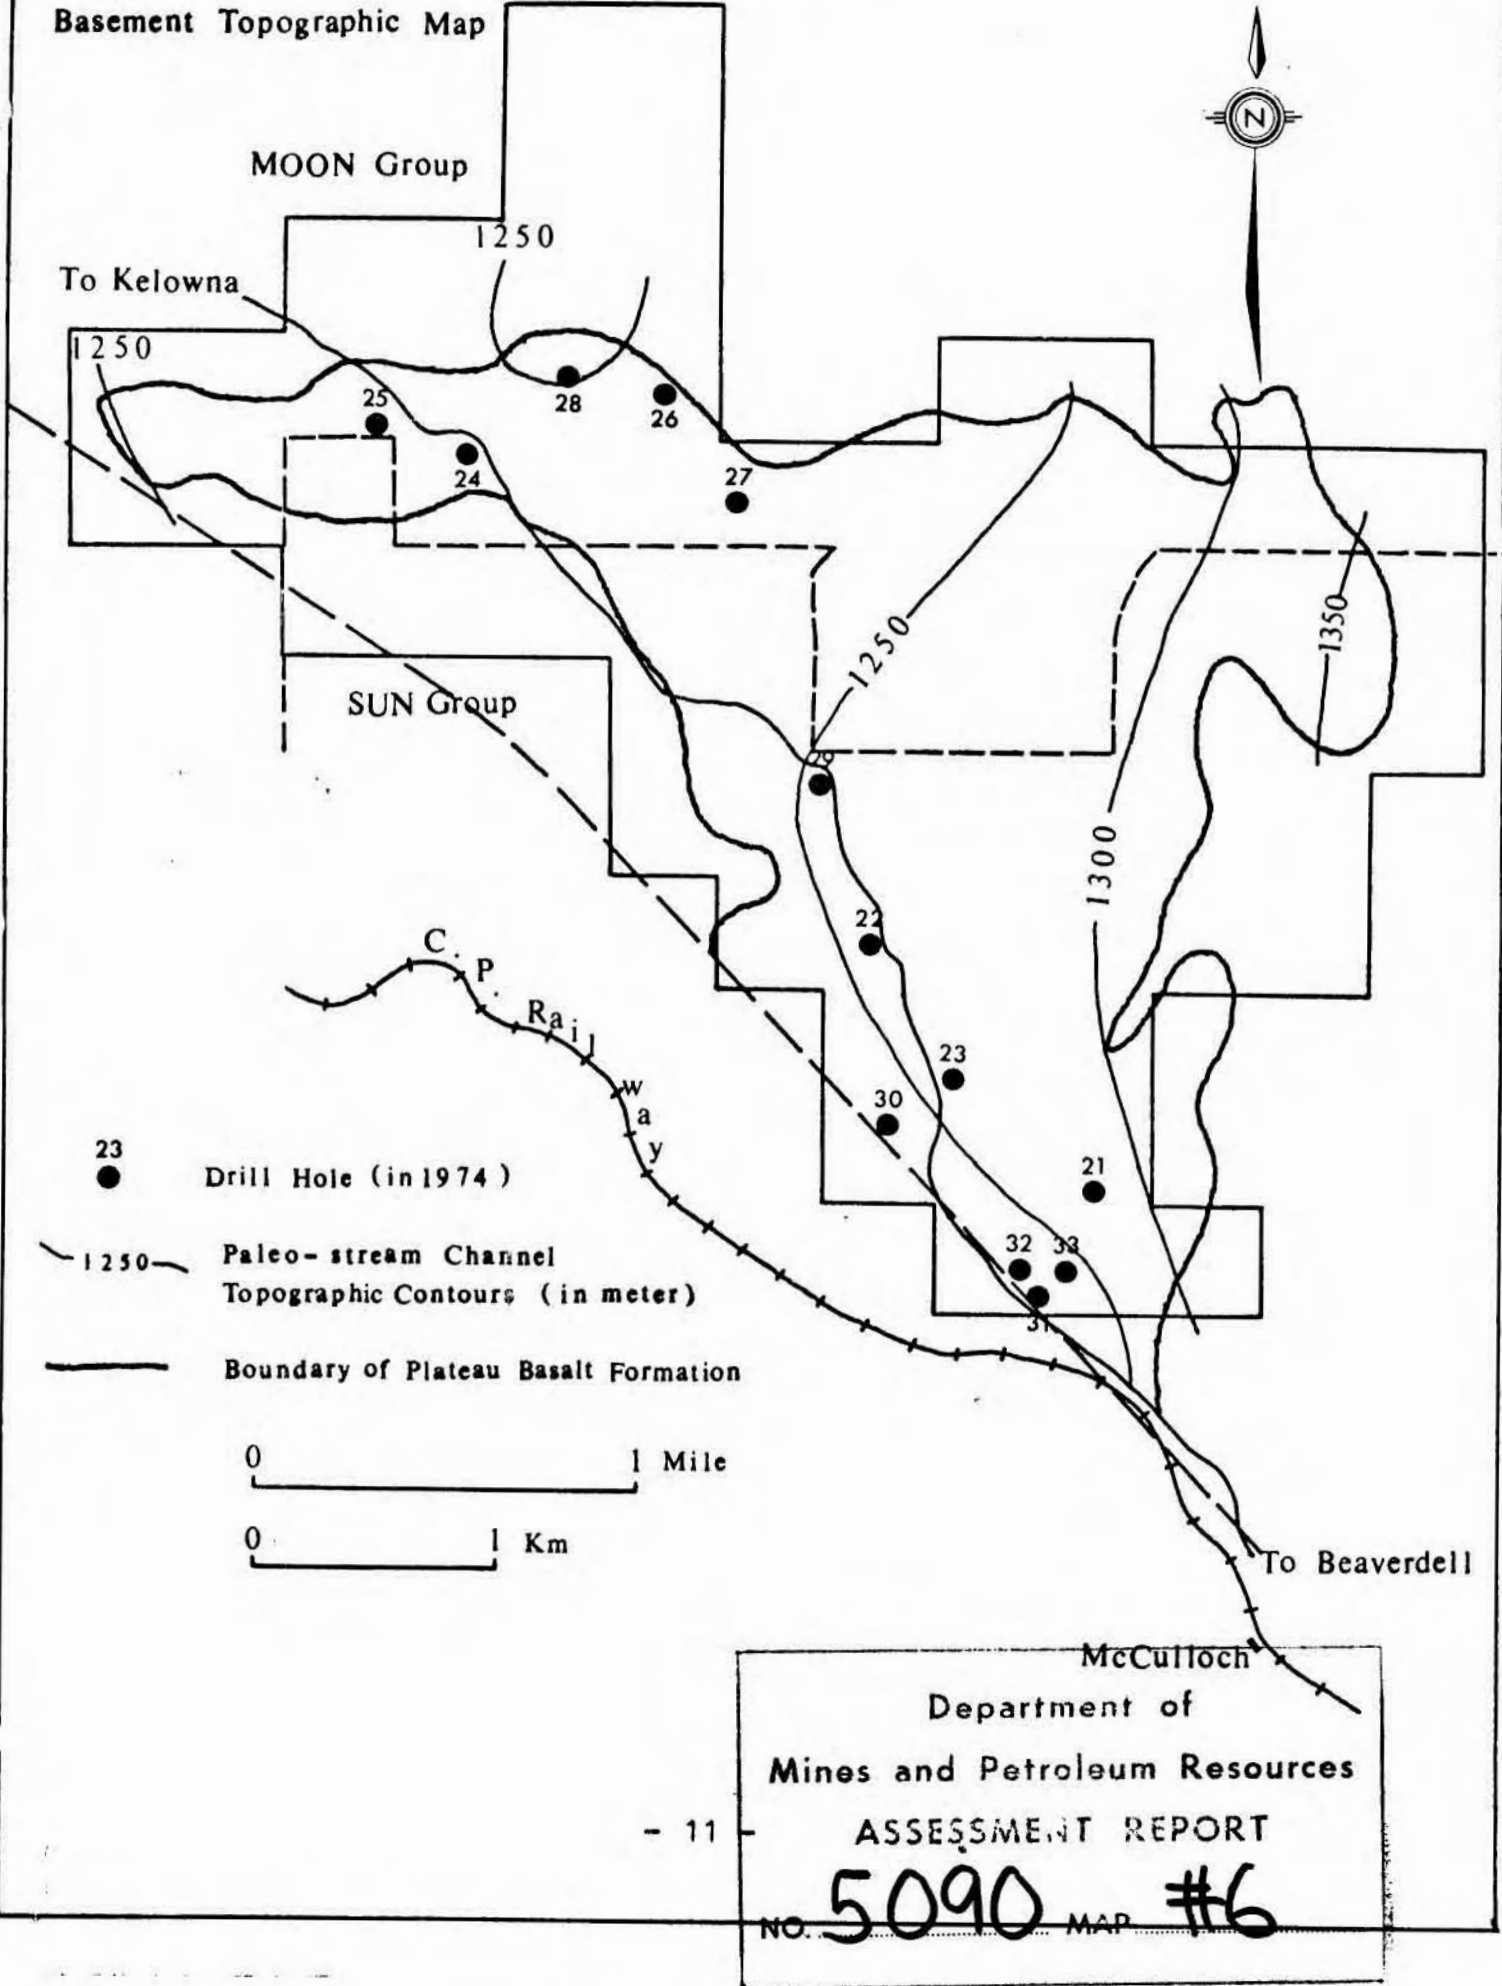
Basement Topographic Map

MOON Group

N

1250

To Kelowna

1250

25

28

26

24

27

1250

1350

SUN Group

29

1300

22

C. P. Railway

23

30

23

Drill Hole (in 1974)

21

32

33

31

1250 Paleo-stream Channel Topographic Contours (in meter)

Boundary of Plateau Basalt Formation

0 1 Mile

0 1 Km

To Beaverdell

McCulloch

Department of Mines and Petroleum Resources
ASSESSMENT REPORT
NO. 5090 MAP #6

- 11 -